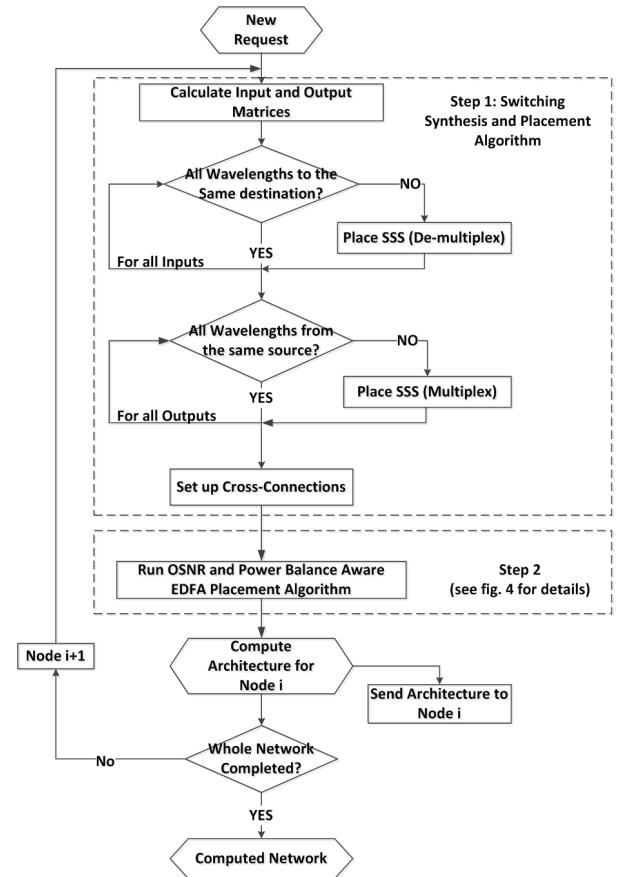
New Request

Calculate Input and Output Matrices

Step 1: Switching Synthesis and Placement Algorithm

All Wavelengths to the Same destination?

NO

Place SSS (De-multiplex)

YES

For all Inputs

All Wavelengths from the same source?

NO

Place SSS (Multiplex)

YES

For all Outputs

Set up Cross-Connections

Run OSNR and Power Balance Aware EDFA Placement Algorithm

Step 2 (see fig. 4 for details)

Node i+1

Compute Architecture for Node i

Send Architecture to Node i

No

Whole Network Completed?

YES

Computed Network